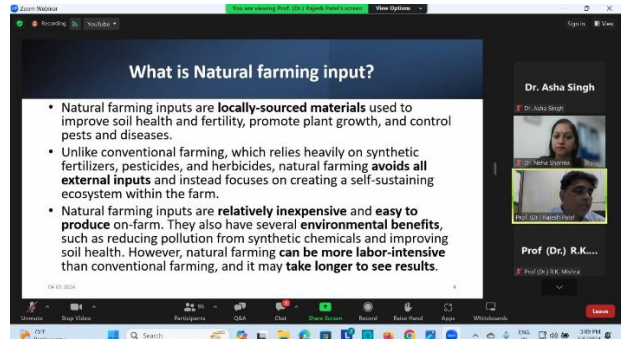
Zoom Webinar

You are viewing Prof. (Dr.) Rajesh Patel's screen View Options

Recording YouTube

Sign in View

What is Natural farming input?

• Natural farming inputs are locally-sourced materials used to improve soil health and fertility, promote plant growth, and control pests and diseases.

• Unlike conventional farming, which relies heavily on synthetic fertilizers, pesticides, and herbicides, natural farming avoids all external inputs and instead focuses on creating a self-sustaining ecosystem within the farm.

• Natural farming inputs are relatively inexpensive and easy to produce on-farm. They also have several environmental benefits, such as reducing pollution from synthetic chemicals and improving soil health. However, natural farming can be more labor-intensive than conventional farming, and it may take longer to see results.

04-03-2024

4

Dr. Asha Singh

Dr. Asha Singh

Dr. Neha Sharma

Prof. (Dr.) Rajesh Patel

Prof (Dr.) R.K....

Prof (Dr.) R.K. Mishra

Unmute Stop Video Participants 95 Q&A Chat Share Screen Record Raise Hand Apps Whiteboards Leave

73°F

Search

ENG

3:09 PM